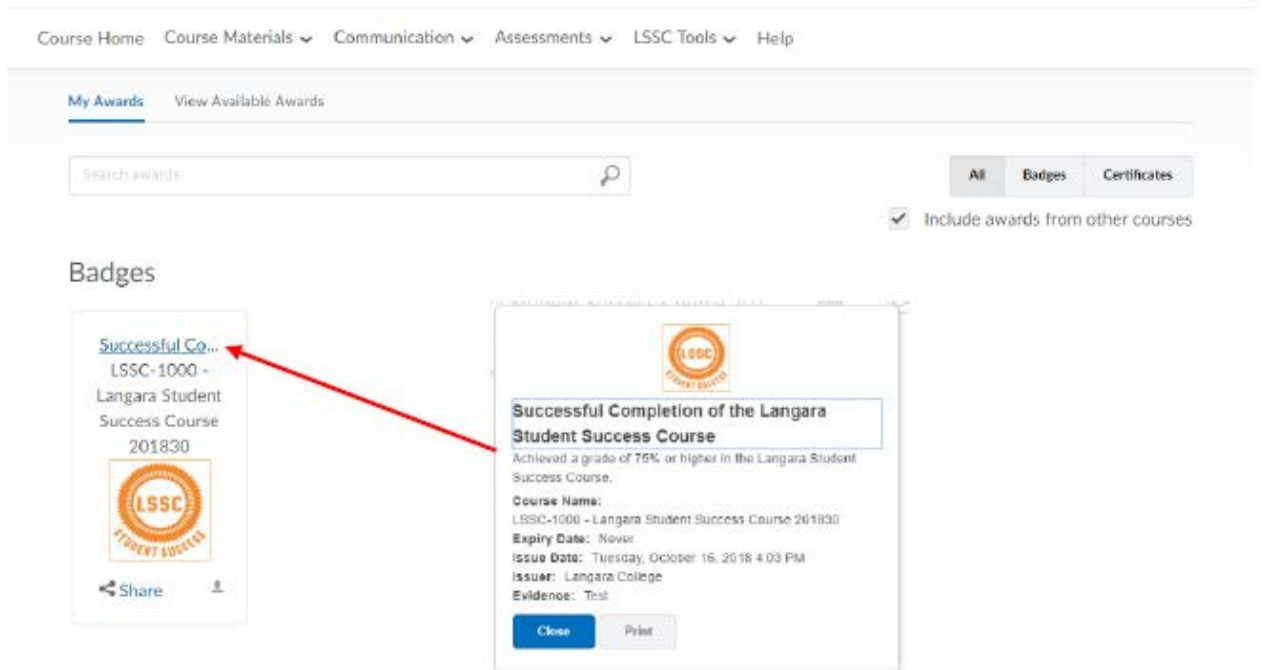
Course Home Course Materials Communication Assessments LSSC Tools Help

My Awards View Available Awards

Search awards

All Badges Certificates

Include awards from other courses

Badges

Successful Co...
LSSC-1000 - Langara Student Success Course 201830

LSSC STUDENT SUCCESS

Share

LSSC STUDENT SUCCESS

Successful Completion of the Langara Student Success Course

Achieved a grade of 75% or higher in the Langara Student Success Course.

Course Name:
LSSC-1000 - Langara Student Success Course 201830
Expiry Date: Never
Issue Date: Tuesday, October 16, 2018 4:03 PM
Issuer: Langara College
Evidence: Test

Close Print